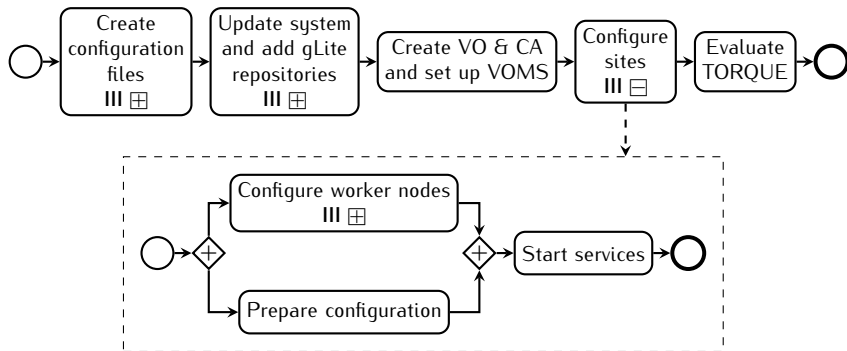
Create configuration files
III ⊞

Update system and add gLite repositories
III ⊞

Create VO & CA and set up VOMS

Configure sites
III ⊟

Evaluate TORQUE

Configure worker nodes
III ⊞

Prepare configuration

Start services